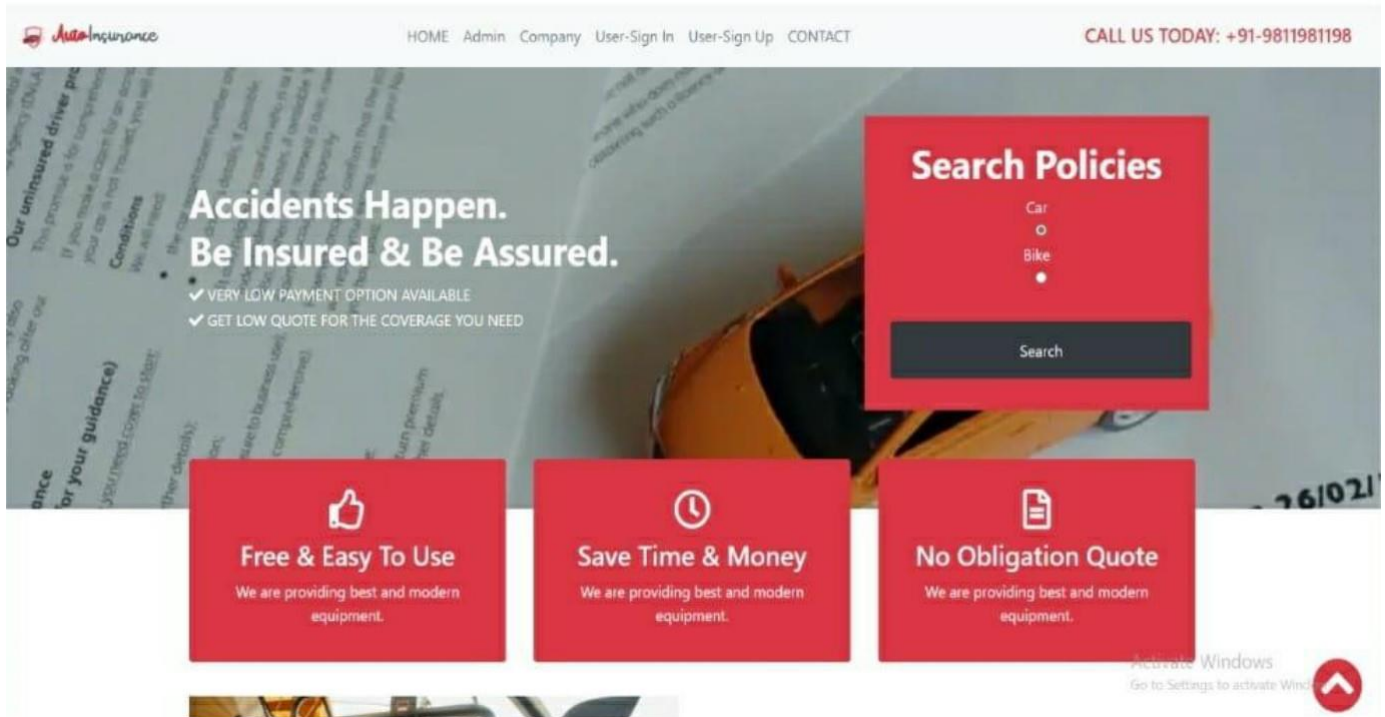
AutoInsurance

HOME Admin Company User-Sign In User-Sign Up CONTACT

CALL US TODAY: +91-9811981198

Accidents Happen.
Be Insured & Be Assured.

✔ VERY LOW PAYMENT OPTION AVAILABLE
✔ GET LOW QUOTE FOR THE COVERAGE YOU NEED

Search Policies

Car

Bike

Search

Free & Easy To Use
We are providing best and modern equipment.

Save Time & Money
We are providing best and modern equipment.

No Obligation Quote
We are providing best and modern equipment.

Activate Windows
Go to Settings to activate Wind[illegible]